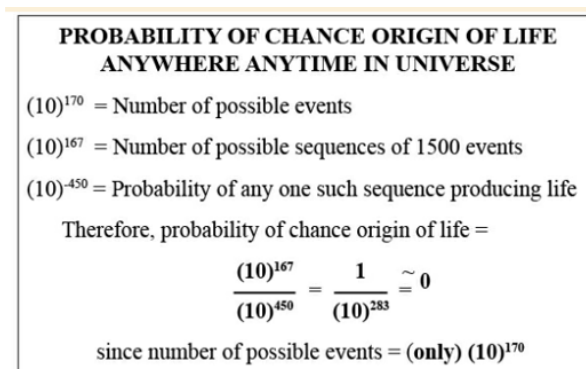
PROBABILITY OF CHANCE ORIGIN OF LIFE ANYWHERE ANYTIME IN UNIVERSE

$(10)^{170}$ = Number of possible events

$(10)^{167}$ = Number of possible sequences of 1500 events

$(10)^{-450}$ = Probability of any one such sequence producing life

Therefore, probability of chance origin of life =

$\frac{(10)^{167}}{(10)^{450}} = \frac{1}{(10)^{283}} \cong 0$

since number of possible events = (only) $(10)^{170}$